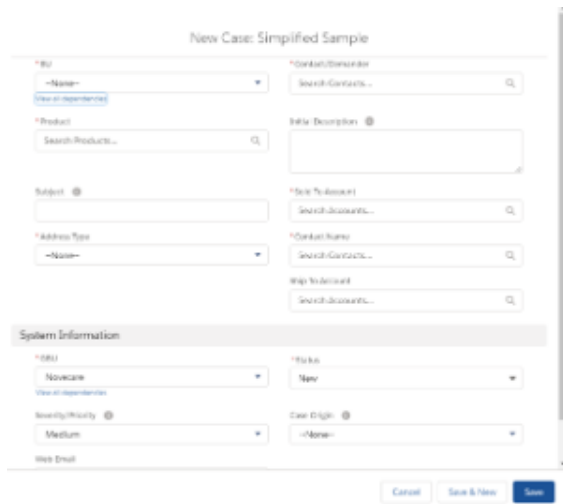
New Case: Simplified Sample

*BU
--None--
View all dependencies

*Contact/Demander
Search Contacts...

*Product
Search Products...

Initial Description

Subject

*Sold To Account
Search Accounts...

*Address Type
--None--

*Contact Name
Search Contacts...

Ship To Account
Search Accounts...

System Information

*SBU
Novecare
View all dependencies

*Status
New

Severity/Priority
Medium

Case Origin
--None--

Web Email

Cancel
Save & New
Save